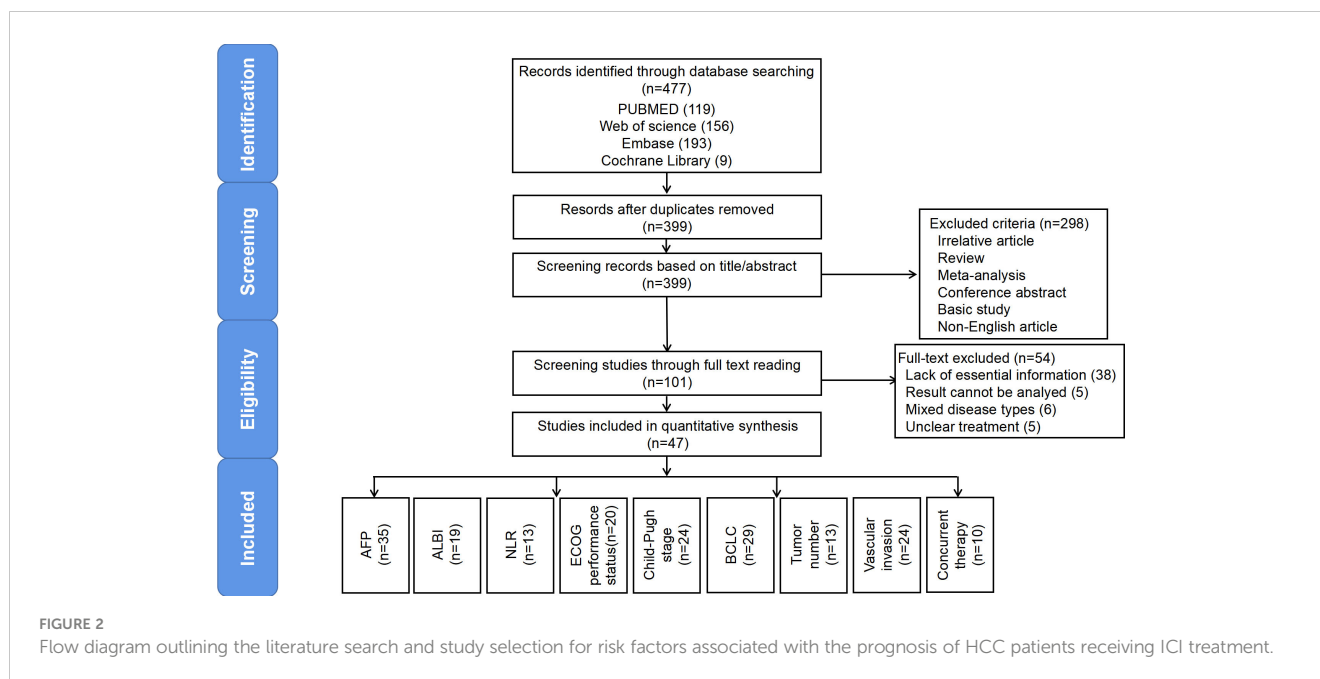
Identification

Screening

Eligibility

Included

Records identified through database searching (n=477)
PUBMED (119)
Web of science (156)
Embase (193)
Cochrane Library (9)

Resords after duplicates removed (n=399)

Screening records based on title/abstract (n=399)

Excluded criteria (n=298)
Irrelative article
Review
Meta-analysis
Conference abstract
Basic study
Non-English article

Screening studies through full text reading (n=101)

Full-text excluded (n=54)
Lack of essential information (38)
Result cannot be analyed (5)
Mixed disease types (6)
Unclear treatment (5)

Studies included in quantitative synthesis (n=47)

AFP (n=35)

ALBI (n=19)

NLR (n=13)

ECOG performance status(n=20)

Child-Pugh stage (n=24)

BCLC (n=29)

Tumor number (n=13)

Vascular invasion (n=24)

Concurrent therapy (n=10)

FIGURE 2
Flow diagram outlining the literature search and study selection for risk factors associated with the prognosis of HCC patients receiving ICI treatment.